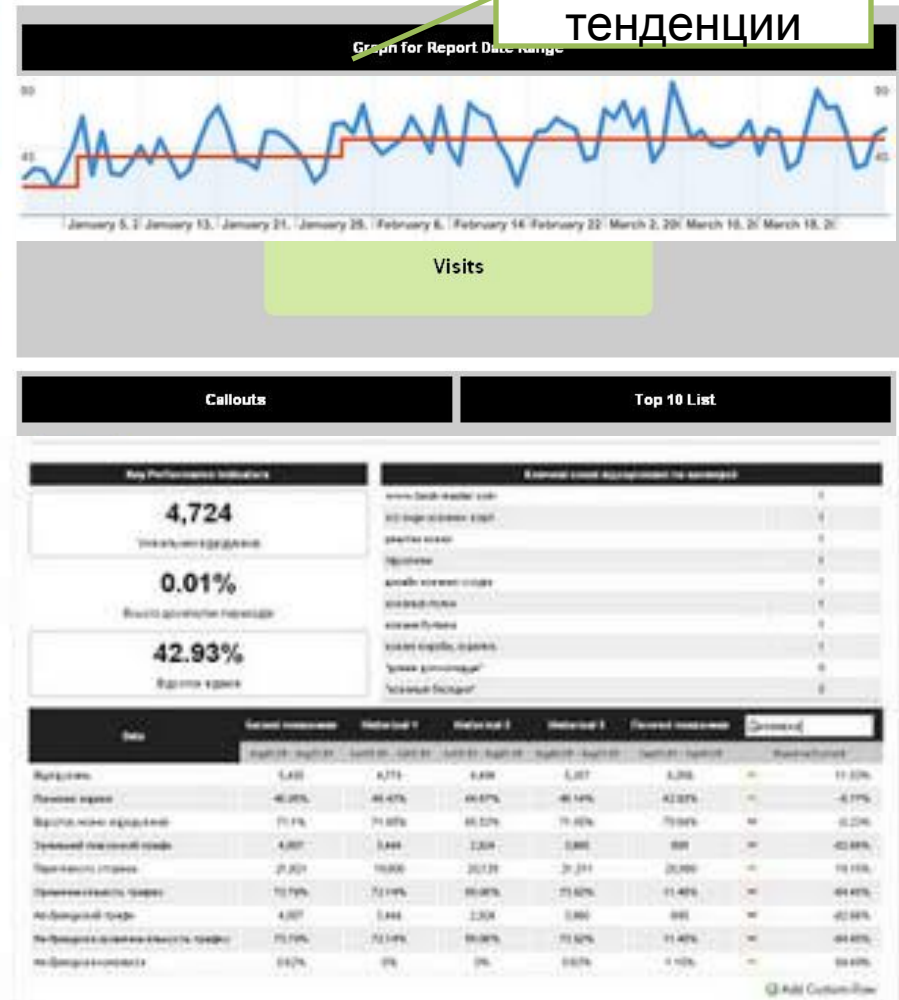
тенденции

Graph for Report Date Range

50

45

50

45

January 5, 2 | January 13, | January 21, | January 29, | February 6, | February 14 | February 22 | March 2, 20 | March 10, 2 | March 18, 2

Visits

Callouts

Top 10 List

Key Performance Indicators

4,724

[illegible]

0.01%

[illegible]

42.93%

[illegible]

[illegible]

www.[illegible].com | 1
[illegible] | 1
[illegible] | 1
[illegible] | 1
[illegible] | 1
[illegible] | 1
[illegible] | 1
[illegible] | 1
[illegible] | 0
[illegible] | 0

| Data | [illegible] | Historical 1 | Historical 2 | Historical 3 | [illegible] | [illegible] | |
|---|---|---|---|---|---|---|---|
| | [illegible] | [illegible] | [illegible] | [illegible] | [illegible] | | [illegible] |
| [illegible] | 5,4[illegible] | 4,7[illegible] | 4,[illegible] | 5,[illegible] | 4,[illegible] | | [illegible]% |
| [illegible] | 40.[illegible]% | 40.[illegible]% | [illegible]% | 40.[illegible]% | 42.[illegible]% | | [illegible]% |
| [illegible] | 71.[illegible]% | 71.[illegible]% | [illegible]% | 71.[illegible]% | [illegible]% | | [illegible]% |
| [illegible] | 4,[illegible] | 3,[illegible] | 2,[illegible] | 3,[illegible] | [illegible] | | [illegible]% |
| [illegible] | 21,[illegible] | 19,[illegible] | 20,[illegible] | 21,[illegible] | 20,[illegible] | | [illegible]% |
| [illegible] | 72.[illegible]% | 72.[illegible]% | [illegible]% | 73.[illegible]% | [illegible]% | | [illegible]% |
| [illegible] | 4,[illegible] | 3,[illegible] | 2,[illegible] | 3,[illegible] | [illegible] | | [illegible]% |
| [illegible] | 72.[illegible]% | 72.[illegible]% | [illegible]% | 73.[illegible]% | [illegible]% | | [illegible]% |
| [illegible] | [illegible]% | 0% | 0% | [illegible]% | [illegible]% | | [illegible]% |

Add Custom Row